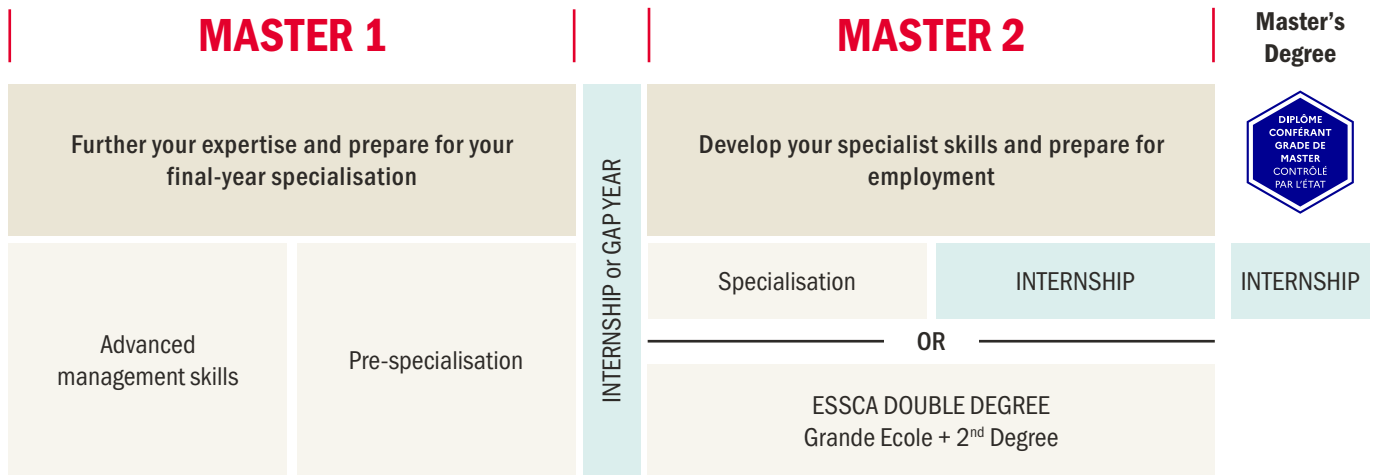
MASTER 1

MASTER 2

Master's Degree

Further your expertise and prepare for your final-year specialisation

INTERNSHIP or GAP YEAR

Develop your specialist skills and prepare for employment

DIPLÔME CONFÉRANT GRADE DE MASTER CONTRÔLÉ PAR L'ÉTAT

Advanced management skills

Pre-specialisation

Specialisation

INTERNSHIP

INTERNSHIP

OR

ESSCA DOUBLE DEGREE
Grande Ecole + 2$^{nd}$ Degree